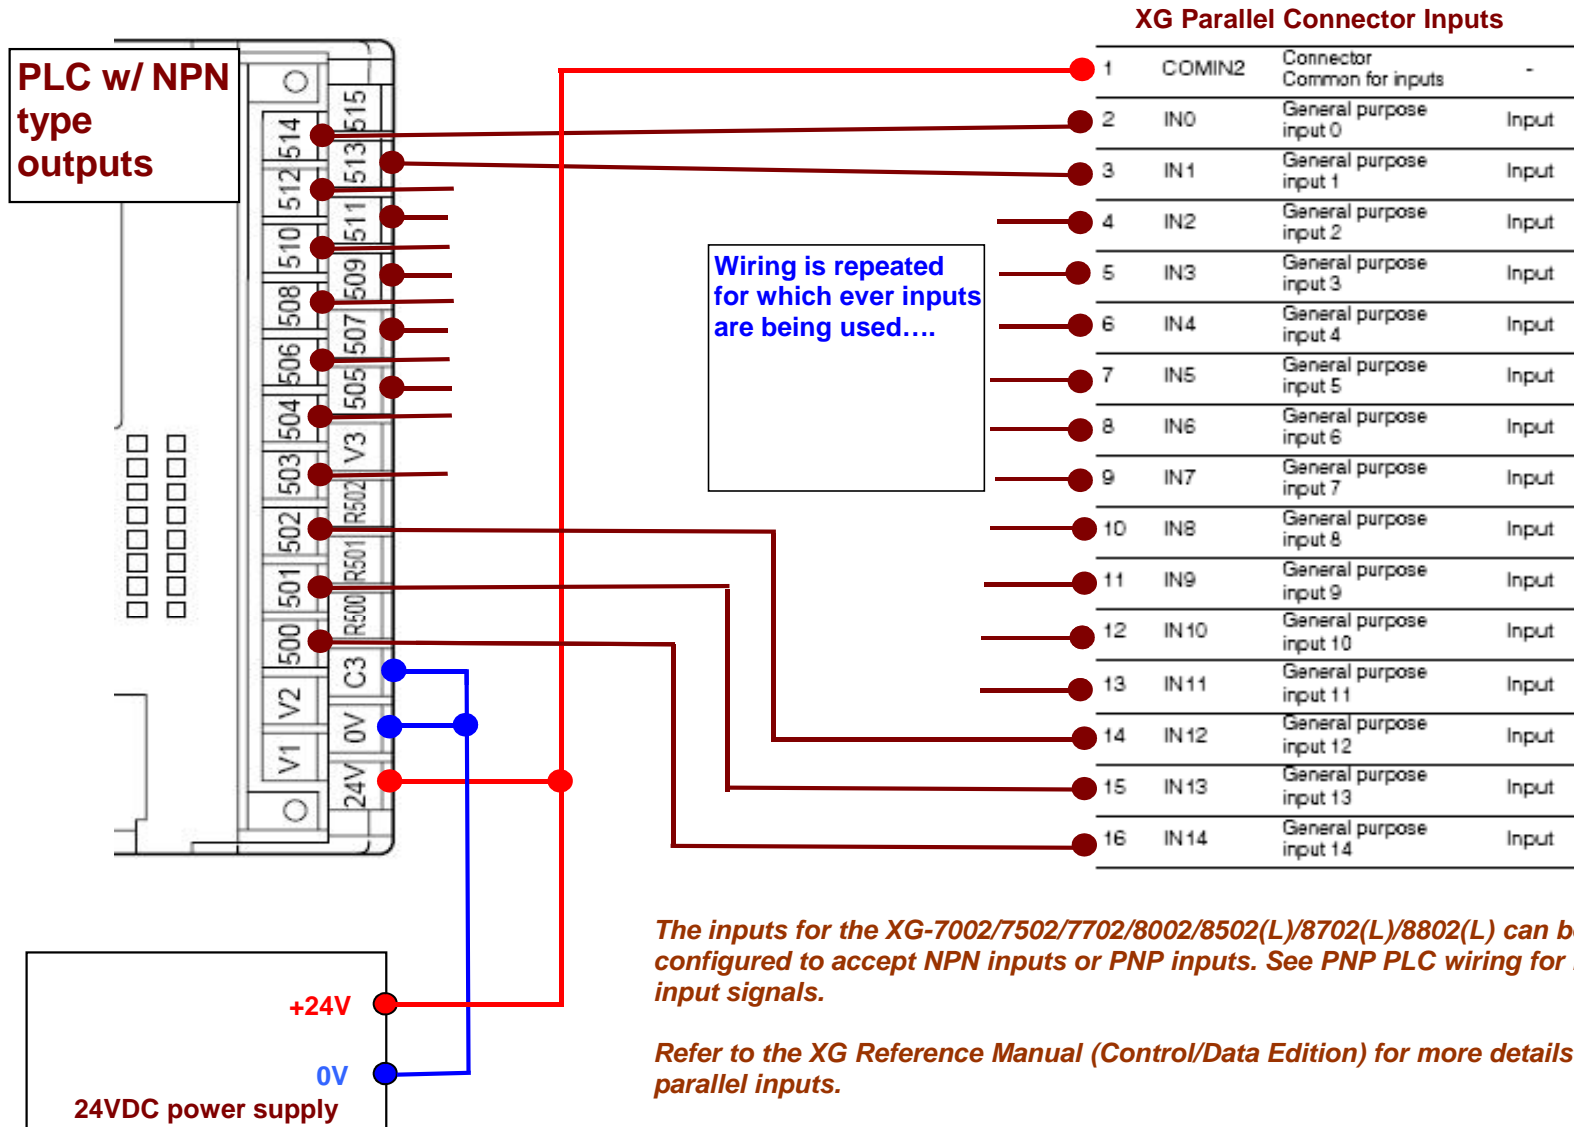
XG Parallel Connector Inputs

PLC w/ NPN type outputs

515
514
513
512
511
510
509
508
507
506
505
504
V3
503
R502
502
R501
501
R500
500
C3
V2
0V
V1
24V

| 1 | COMIN2 | Connector Common for inputs | - |
|---|---|---|---|
| 2 | IN0 | General purpose input 0 | Input |
| 3 | IN1 | General purpose input 1 | Input |
| 4 | IN2 | General purpose input 2 | Input |
| 5 | IN3 | General purpose input 3 | Input |
| 6 | IN4 | General purpose input 4 | Input |
| 7 | IN5 | General purpose input 5 | Input |
| 8 | IN6 | General purpose input 6 | Input |
| 9 | IN7 | General purpose input 7 | Input |
| 10 | IN8 | General purpose input 8 | Input |
| 11 | IN9 | General purpose input 9 | Input |
| 12 | IN10 | General purpose input 10 | Input |
| 13 | IN11 | General purpose input 11 | Input |
| 14 | IN12 | General purpose input 12 | Input |
| 15 | IN13 | General purpose input 13 | Input |
| 16 | IN14 | General purpose input 14 | Input |

Wiring is repeated for which ever inputs are being used….

+24V

0V

24VDC power supply

The inputs for the XG-7002/7502/7702/8002/8502(L)/8702(L)/8802(L) can b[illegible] configured to accept NPN inputs or PNP inputs. See PNP PLC wiring for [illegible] input signals.

Refer to the XG Reference Manual (Control/Data Edition) for more details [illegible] parallel inputs.